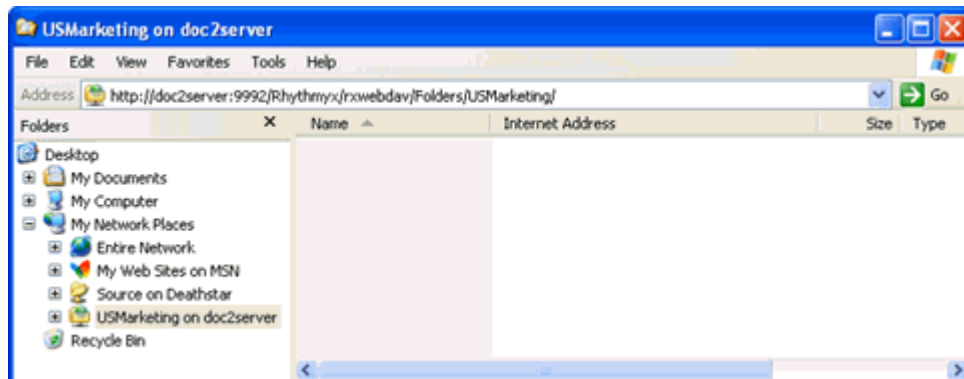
USMarketing on doc2server

File Edit View Favorites Tools Help

Address http://doc2server:9992/Rhythmyx/rxwebdav/Folders/USMarketing/ Go

Folders ×

Desktop
My Documents
My Computer
My Network Places
Entire Network
My Web Sites on MSN
Source on Deathstar
USMarketing on doc2server
Recycle Bin

| Name | Internet Address | Size | Type |
|---|---|---|---|